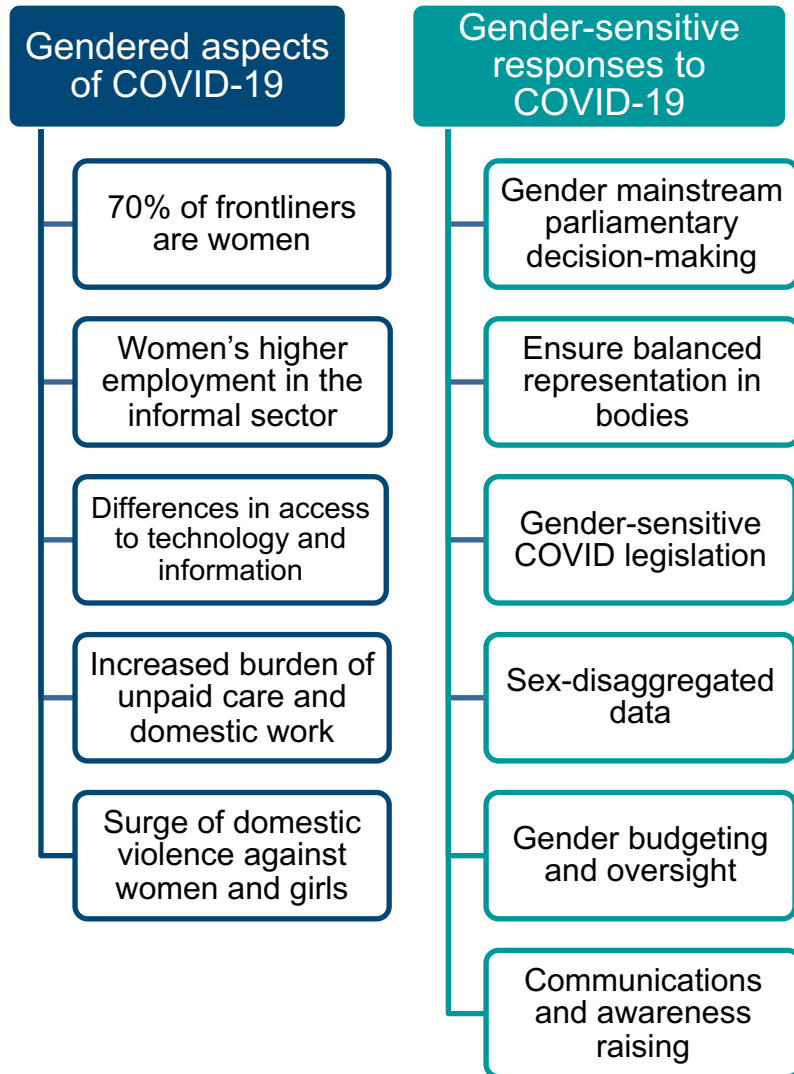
Gendered aspects of COVID-19

70% of frontliners are women

Women's higher employment in the informal sector

Differences in access to technology and information

Increased burden of unpaid care and domestic work

Surge of domestic violence against women and girls

Gender-sensitive responses to COVID-19

Gender mainstream parliamentary decision-making

Ensure balanced representation in bodies

Gender-sensitive COVID legislation

Sex-disaggregated data

Gender budgeting and oversight

Communications and awareness raising